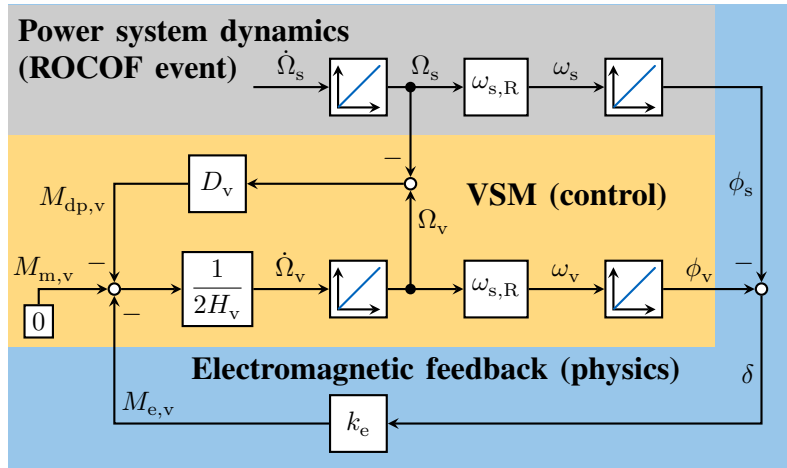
Power system dynamics
(ROCOF event)

$\dot{\Omega}_{\mathrm{s}}$

$\Omega_{\mathrm{s}}$

$\omega_{\mathrm{s,R}}$

$\omega_{\mathrm{s}}$

$-$

$D_{\mathrm{v}}$

$M_{\mathrm{dp,v}}$

VSM (control)

$\phi_{\mathrm{s}}$

$\Omega_{\mathrm{v}}$

$M_{\mathrm{m,v}}$

$-$

$\frac{1}{2H_{\mathrm{v}}}$

$\dot{\Omega}_{\mathrm{v}}$

$\omega_{\mathrm{s,R}}$

$\omega_{\mathrm{v}}$

$\phi_{\mathrm{v}}$

$-$

0

$-$

Electromagnetic feedback (physics)

$\delta$

$M_{\mathrm{e,v}}$

$k_{\mathrm{e}}$